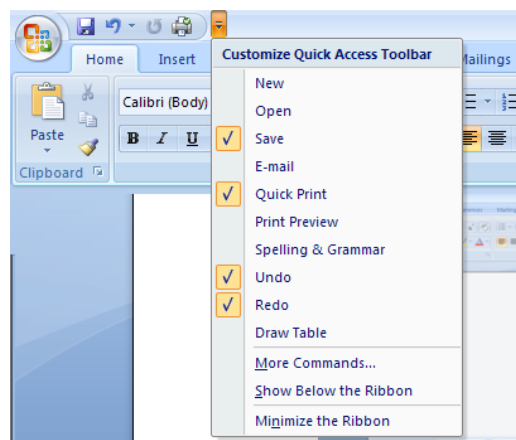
Home
Insert
Mailings
Customize Quick Access Toolbar
New
Open
Save
E-mail
Quick Print
Print Preview
Spelling & Grammar
Undo
Redo
Draw Table
More Commands...
Show Below the Ribbon
Minimize the Ribbon
Calibri (Body)
Paste
B
I
U
Clipboard